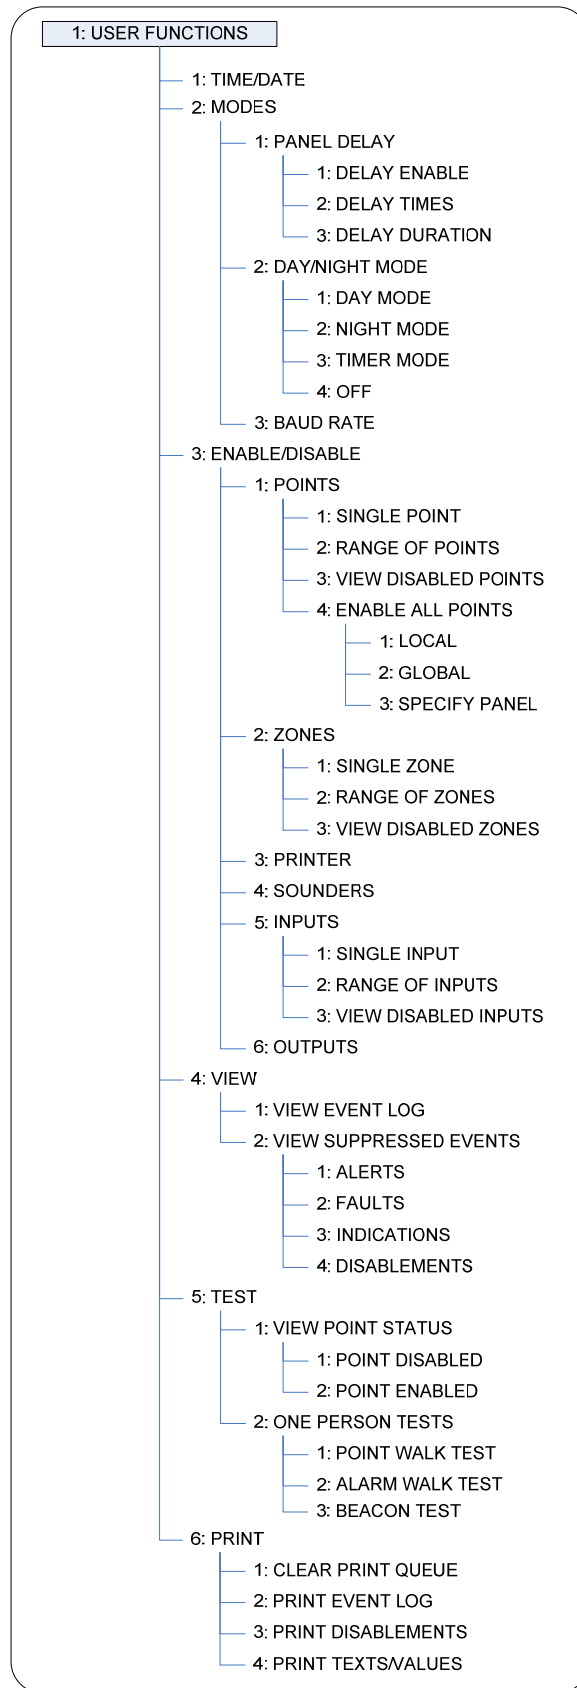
1: USER FUNCTIONS

1: TIME/DATE
2: MODES
1: PANEL DELAY
1: DELAY ENABLE
2: DELAY TIMES
3: DELAY DURATION
2: DAY/NIGHT MODE
1: DAY MODE
2: NIGHT MODE
3: TIMER MODE
4: OFF
3: BAUD RATE
3: ENABLE/DISABLE
1: POINTS
1: SINGLE POINT
2: RANGE OF POINTS
3: VIEW DISABLED POINTS
4: ENABLE ALL POINTS
1: LOCAL
2: GLOBAL
3: SPECIFY PANEL
2: ZONES
1: SINGLE ZONE
2: RANGE OF ZONES
3: VIEW DISABLED ZONES
3: PRINTER
4: SOUNDERS
5: INPUTS
1: SINGLE INPUT
2: RANGE OF INPUTS
3: VIEW DISABLED INPUTS
6: OUTPUTS
4: VIEW
1: VIEW EVENT LOG
2: VIEW SUPPRESSED EVENTS
1: ALERTS
2: FAULTS
3: INDICATIONS
4: DISABLEMENTS
5: TEST
1: VIEW POINT STATUS
1: POINT DISABLED
2: POINT ENABLED
2: ONE PERSON TESTS
1: POINT WALK TEST
2: ALARM WALK TEST
3: BEACON TEST
6: PRINT
1: CLEAR PRINT QUEUE
2: PRINT EVENT LOG
3: PRINT DISABLEMENTS
4: PRINT TEXTS/VALUES